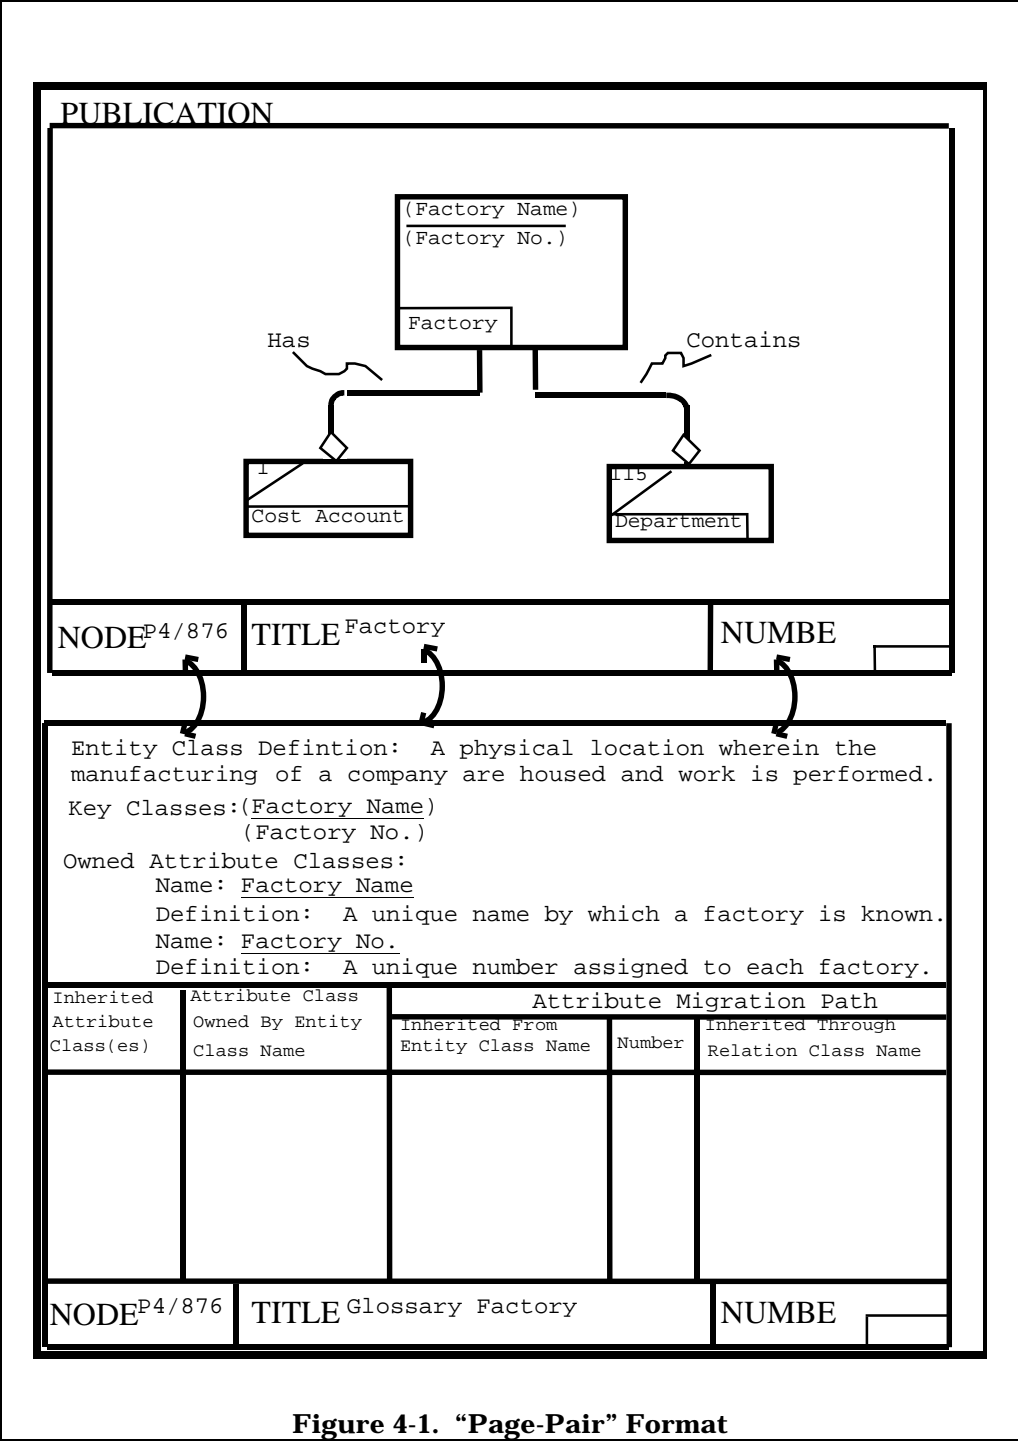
PUBLICATION

(Factory Name)
(Factory No.)

Factory

Has

Contains

1

Cost Account

115

Department

| NODE P4/876 | TITLE Factory | NUMBE |
|---|---|---|

Entity Class Defintion: A physical location wherein the manufacturing of a company are housed and work is performed.

Key Classes:(Factory Name)
(Factory No.)

Owned Attribute Classes:
Name: Factory Name
Definition: A unique name by which a factory is known.
Name: Factory No.
Definition: A unique number assigned to each factory.

| Inherited Attribute Class(es) | Attribute Class Owned By Entity Class Name | Attribute Migration Path: Inherited From Entity Class Name | Attribute Migration Path: Number | Attribute Migration Path: Inherited Through Relation Class Name |
|---|---|---|---|---|
| | | | | |

| NODE P4/876 | TITLE Glossary Factory | NUMBE |
|---|---|---|

Figure 4-1. "Page-Pair" Format